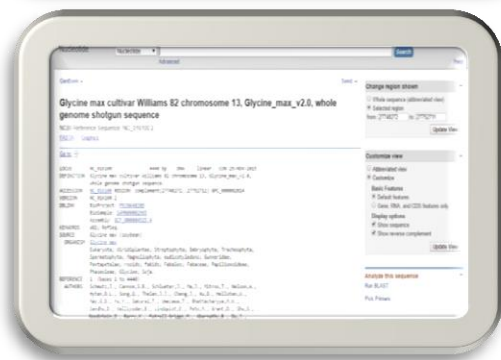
Nucleotide Nucleotide Search

Advanced

Glycine max cultivar Williams 82 chromosome 13, Glycine_max_v2.0, whole genome shotgun sequence

NCBI Reference Sequence: NC_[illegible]

GenBank Graphics

Change region shown

Whole sequence

Selected region

Update View

Customize view

Abbreviated view

Customize

Basic Features

Default features

Gene, RNA, and CDS features only

Display options

Show sequence

Show reverse complement

Update View

Analyze this sequence

Run BLAST

Pick Primers

LOCUS

DEFINITION Glycine max cultivar Williams 82 chromosome 13, Glycine_max_v2.0, whole genome shotgun sequence.

ACCESSION

VERSION

DBLINK

KEYWORDS

SOURCE Glycine max (soybean)

ORGANISM Glycine max

REFERENCE

AUTHORS

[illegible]